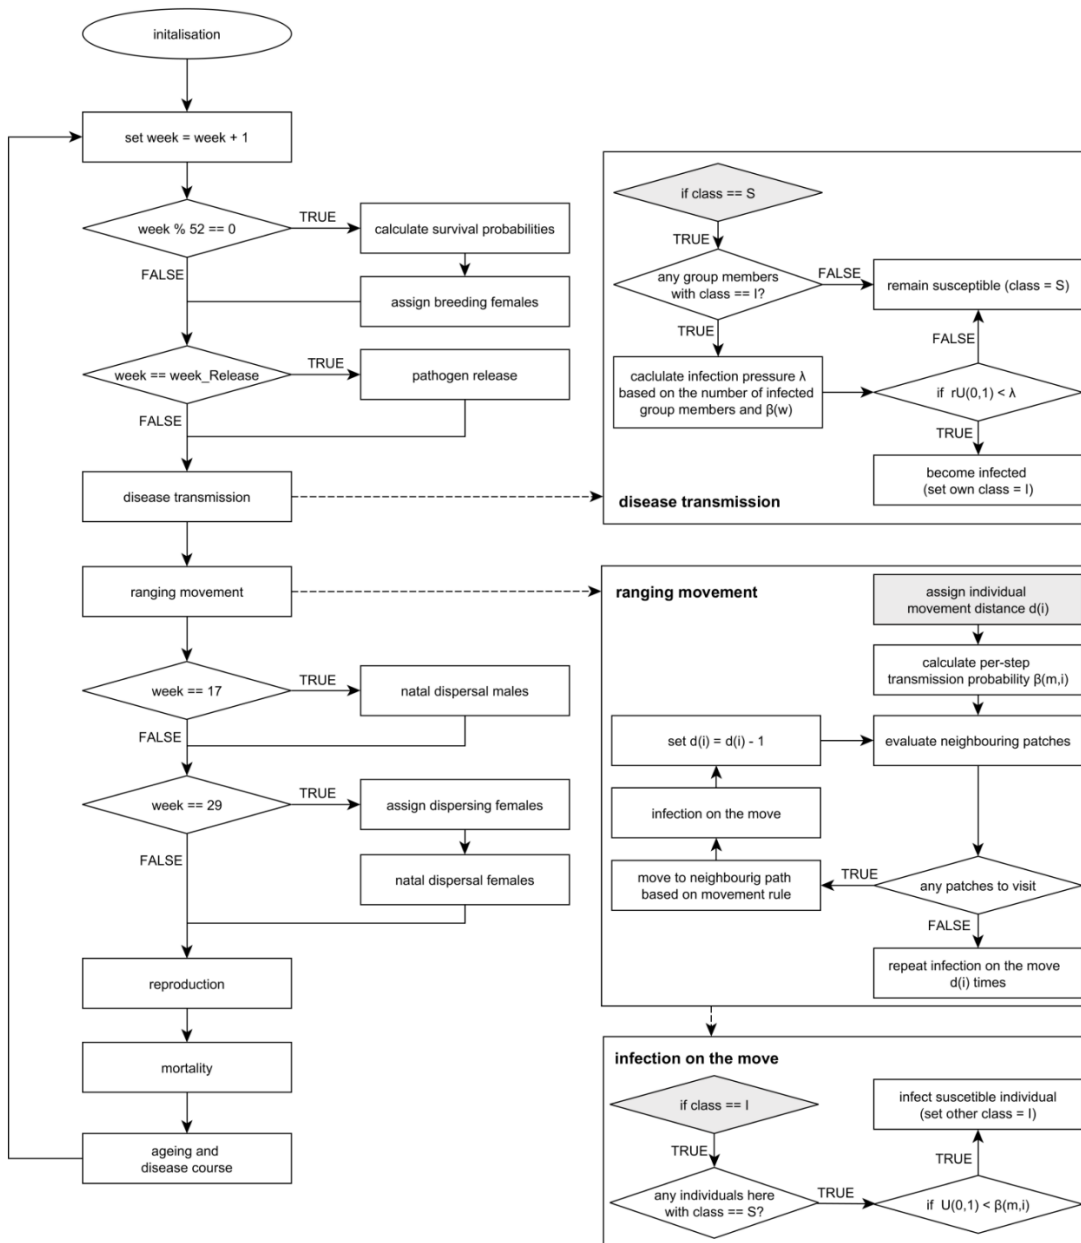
initalisation

set week = week + 1

week % 52 == 0

TRUE

calculate survival probabilities

FALSE

assign breeding females

week == week_Release

TRUE

pathogen release

FALSE

disease transmission

ranging movement

week == 17

TRUE

natal dispersal males

FALSE

week == 29

TRUE

assign dispersing females

FALSE

natal dispersal females

reproduction

mortality

ageing and disease course

if class == S

TRUE

any group members with class == I?

FALSE

remain susceptible (class = S)

TRUE

caclulate infection pressure λ based on the number of infected group members and β(w)

FALSE

if rU(0,1) < λ

TRUE

become infected (set own class = I)

disease transmission

ranging movement

assign individual movement distance d(i)

calculate per-step transmission probability β(m,i)

set d(i) = d(i) - 1

evaluate neighbouring patches

infection on the move

move to neighbourig path based on movement rule

TRUE

any patches to visit

FALSE

repeat infection on the move d(i) times

infection on the move

if class == I

infect suscetible individual (set other class = I)

TRUE

TRUE

any individuals here with class == S?

TRUE

if U(0,1) < β(m,i)